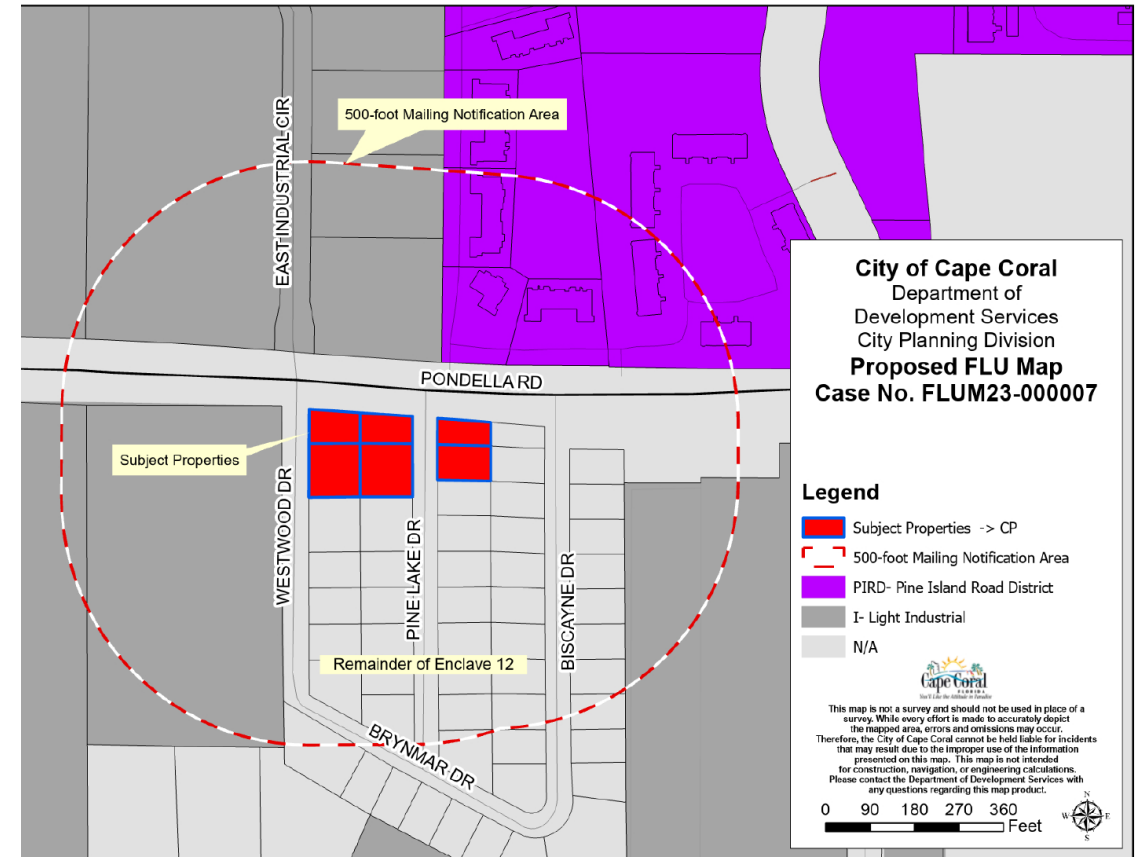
500-foot Mailing Notification Area

EAST INDUSTRIAL CIR

PONDELLA RD

Subject Properties

WESTWOOD DR

PINE LAKE DR

BISCAYNE DR

Remainder of Enclave 12

BRYNMAR DR

City of Cape Coral
Department of
Development Services
City Planning Division
Proposed FLU Map
Case No. FLUM23-000007

Legend

Subject Properties -> CP

500-foot Mailing Notification Area

PIRD- Pine Island Road District

I- Light Industrial

N/A

Cape Coral
FLORIDA
You'll Love the Attitude in Paradise

This map is not a survey and should not be used in place of a survey. While every effort is made to accurately depict the mapped area, errors and omissions may occur. Therefore, the City of Cape Coral cannot be held liable for incidents that may result due to the improper use of the information presented on this map. This map is not intended for construction, navigation, or engineering calculations. Please contact the Department of Development Services with any questions regarding this map product.

N
W E
S

0 90 180 270 360
Feet